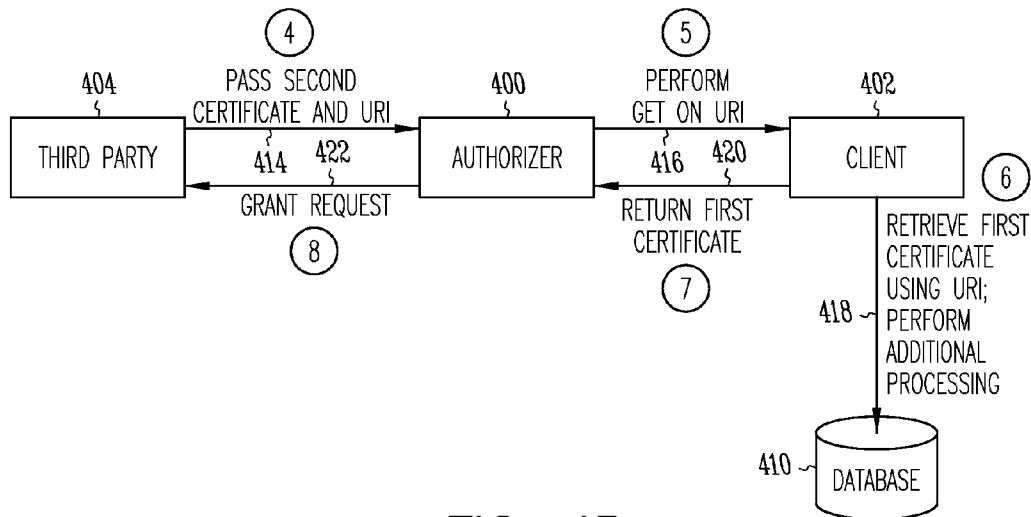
4

PASS SECOND CERTIFICATE AND URI

5

PERFORM GET ON URI

404

400

402

THIRD PARTY

414

422

AUTHORIZER

416

420

CLIENT

6

GRANT REQUEST

RETURN FIRST CERTIFICATE

8

7

RETRIEVE FIRST CERTIFICATE USING URI; PERFORM ADDITIONAL PROCESSING

418

410

DATABASE